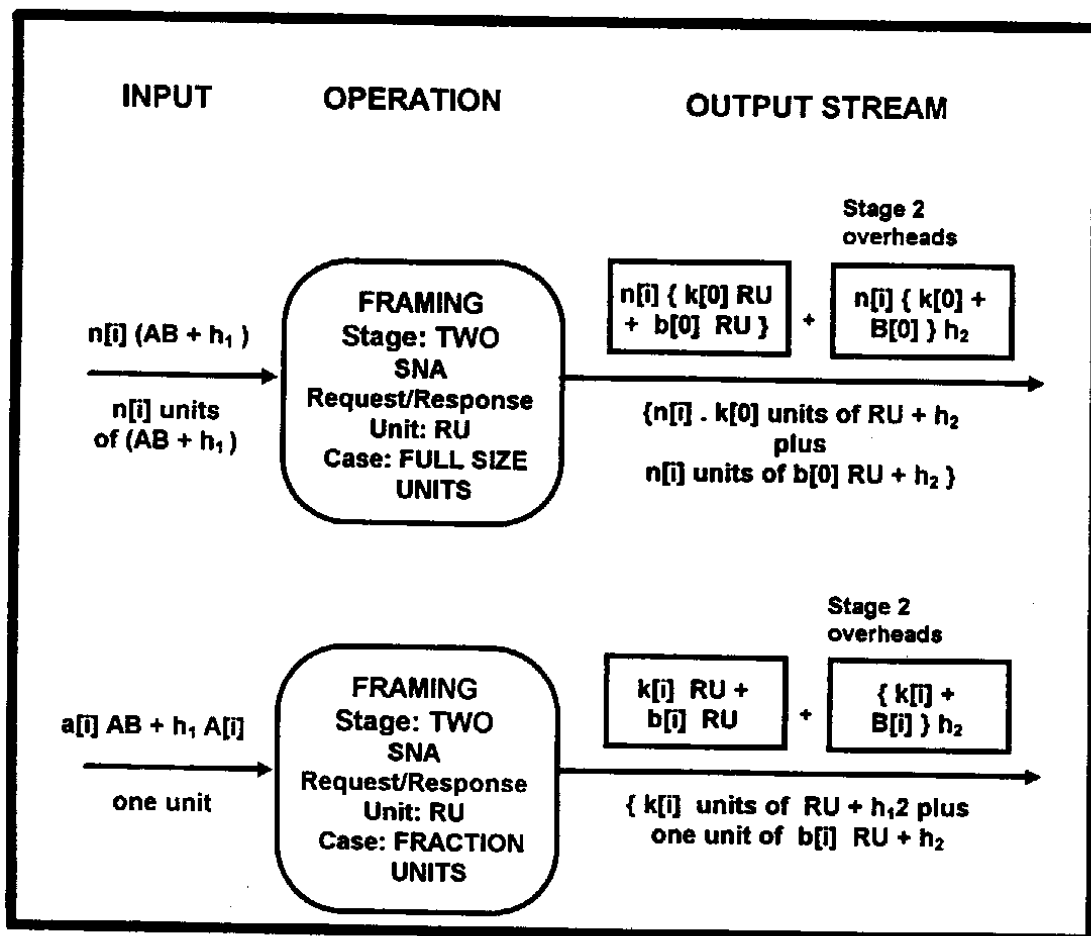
INPUT OPERATION OUTPUT STREAM

Stage 2 overheads

n[i] { k[0] RU + b[0] RU } + n[i] { k[0] + B[0] } $h_2$

n[i] (AB + $h_1$ )

n[i] units of (AB + $h_1$ )

FRAMING
Stage: TWO
SNA
Request/Response
Unit: RU
Case: FULL SIZE UNITS

{n[i] . k[0] units of RU + $h_2$
plus
n[i] units of b[0] RU + $h_2$ }

Stage 2 overheads

k[i] RU + b[i] RU + { k[i] + B[i] } $h_2$

a[i] AB + $h_1$ A[i]

one unit

FRAMING
Stage: TWO
SNA
Request/Response
Unit: RU
Case: FRACTION UNITS

{ k[i] units of RU + $h_1$2 plus
one unit of b[i] RU + $h_2$